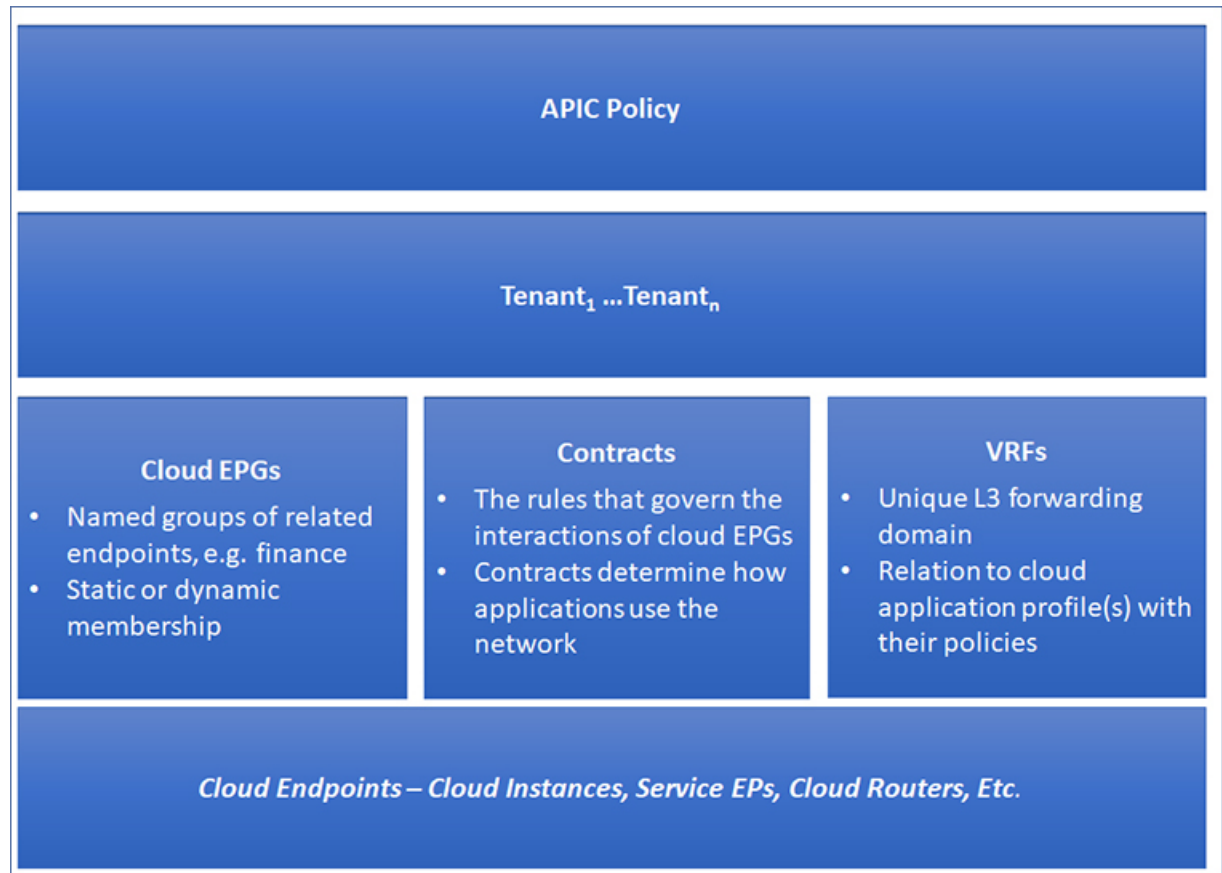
APIC Policy

Tenant$_1$ ...Tenant$_n$

Cloud EPGs
- Named groups of related endpoints, e.g. finance
- Static or dynamic membership

Contracts
- The rules that govern the interactions of cloud EPGs
- Contracts determine how applications use the network

VRFs
- Unique L3 forwarding domain
- Relation to cloud application profile(s) with their policies

Cloud Endpoints – Cloud Instances, Service EPs, Cloud Routers, Etc.